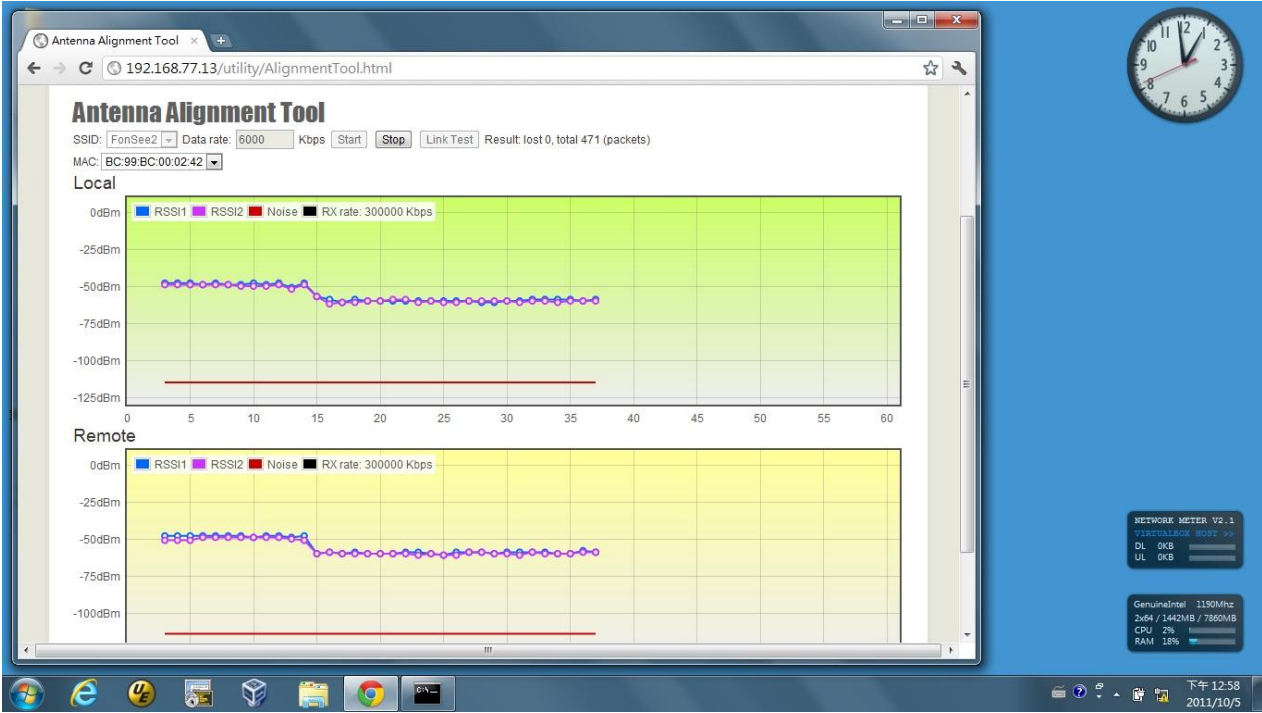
Antenna Alignment Tool ×

192.168.77.13/utility/AlignmentTool.html

Antenna Alignment Tool

SSID: FonSee2 Data rate: 6000 Kbps Start Stop Link Test Result: lost 0, total 471 (packets)

MAC: BC:99:BC:00:02:42

Local

RSSI1 RSSI2 Noise RX rate: 300000 Kbps

0dBm
-25dBm
-50dBm
-75dBm
-100dBm
-125dBm

0 5 10 15 20 25 30 35 40 45 50 55 60

Remote

RSSI1 RSSI2 Noise RX rate: 300000 Kbps

0dBm
-25dBm
-50dBm
-75dBm
-100dBm

NETWORK METER V2.1
VIRTUALBOX HOST >>
DL 0KB
UL 0KB

GenuineIntel 1190Mhz
2x64 / 1442MB / 7860MB
CPU 2%
RAM 18%

下午 12:58
2011/10/5